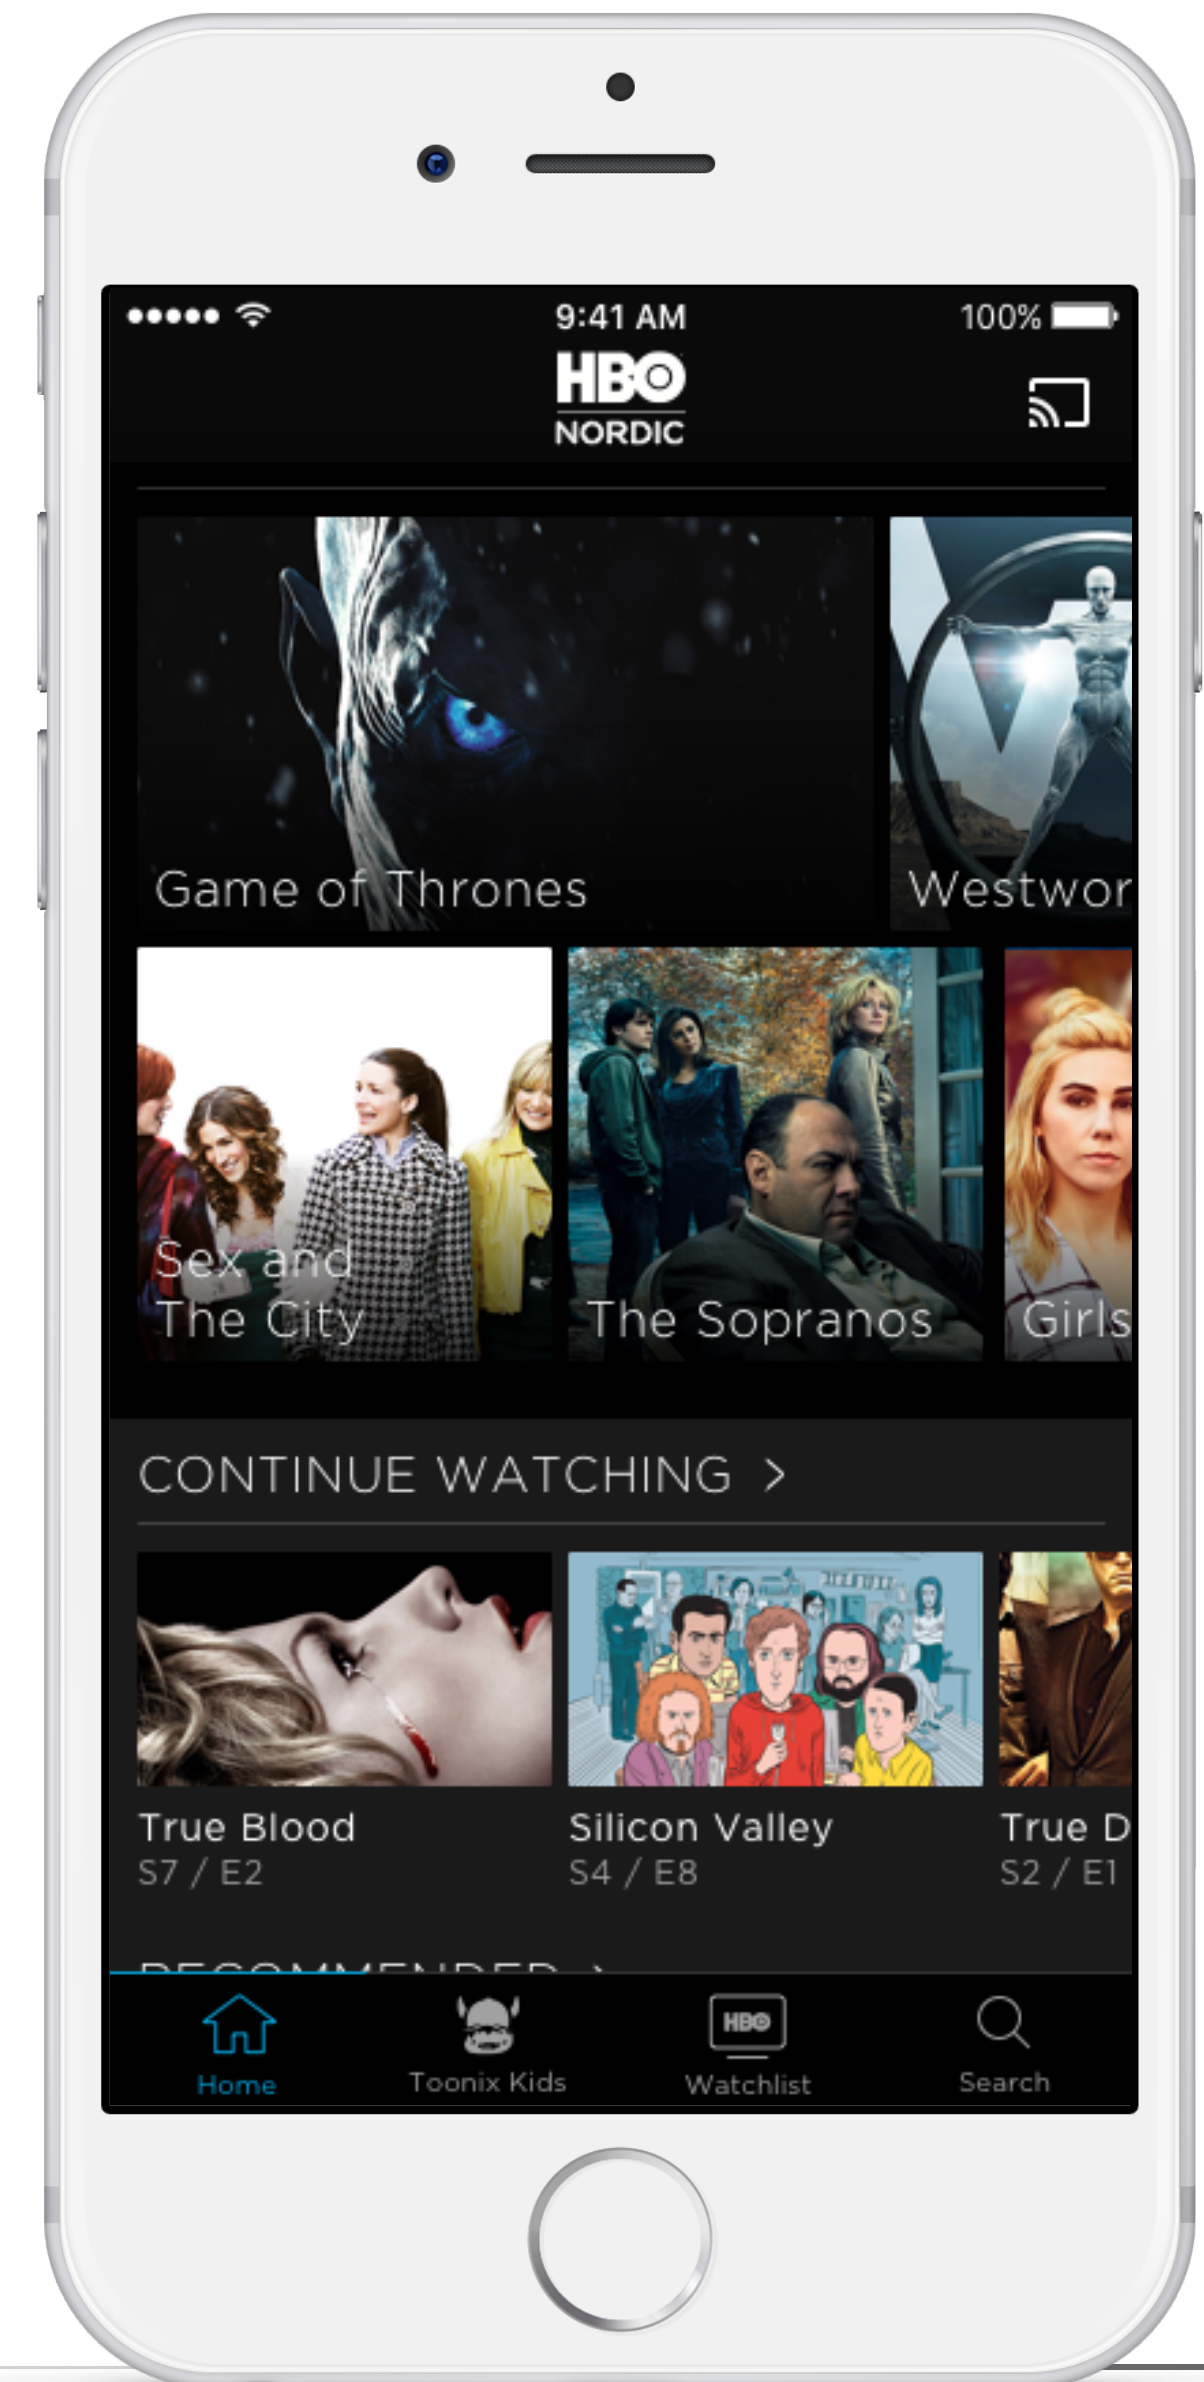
9:41 AM
100%
HBO
NORDIC

Game of Thrones
Westwor
Sex and The City
The Sopranos
Girls

CONTINUE WATCHING >

True Blood
S7 / E2
Silicon Valley
S4 / E8
True D
S2 / E1

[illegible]

Home
Toonix Kids
HBO
Watchlist
Search